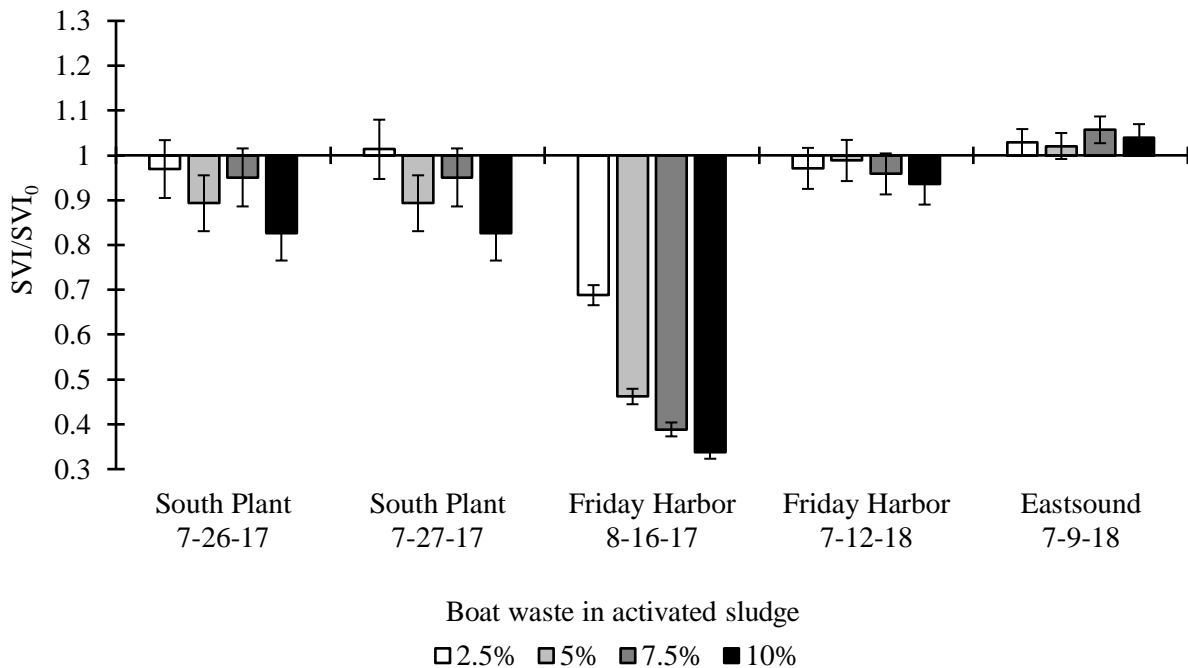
1.3
1.2
1.1
1
0.9
0.8
0.7
0.6
0.5
0.4
0.3

$SVI/SVI_0$

South Plant 7-26-17
South Plant 7-27-17
Friday Harbor 8-16-17
Friday Harbor 7-12-18
Eastsound 7-9-18

Boat waste in activated sludge

2.5% 5% 7.5% 10%